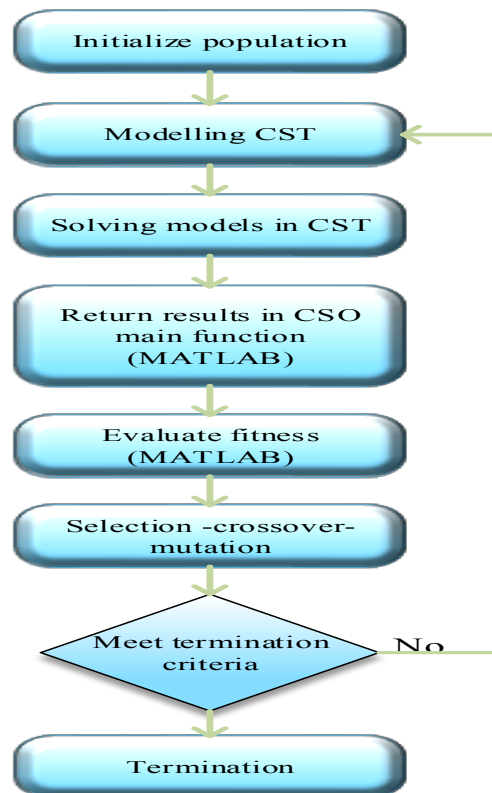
Initialize population

Modelling CST

Solving models in CST

Return results in CSO main function (MATLAB)

Evaluate fitness (MATLAB)

Selection -crossover-mutation

Meet termination criteria

No

Termination